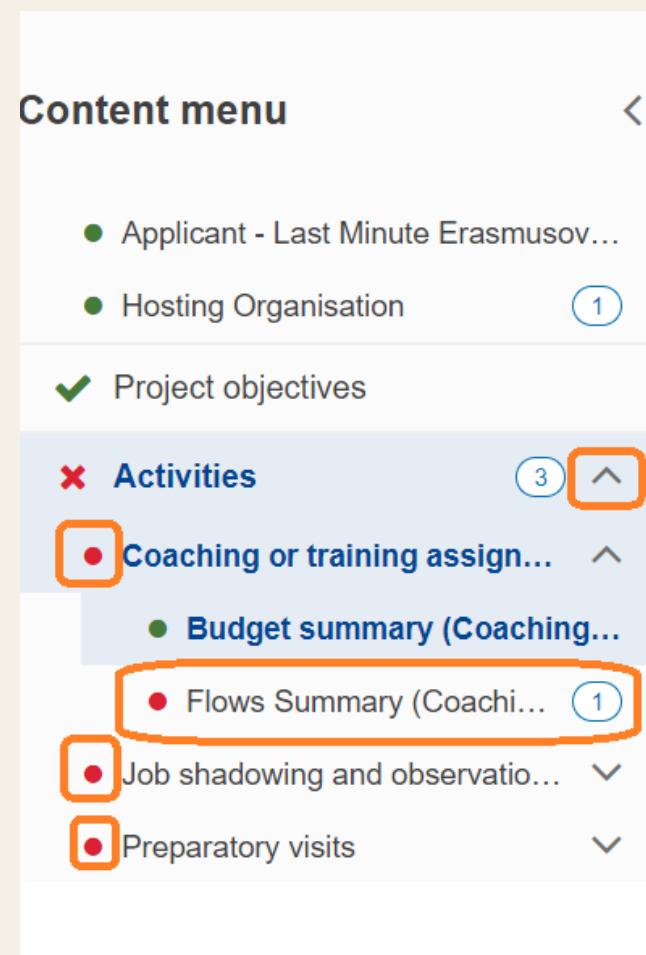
Content menu

Applicant - Last Minute Erasmusov…

Hosting Organisation 1

Project objectives

Activities 3

Coaching or training assign…

Budget summary (Coaching…

Flows Summary (Coachi… 1

Job shadowing and observatio…

Preparatory visits